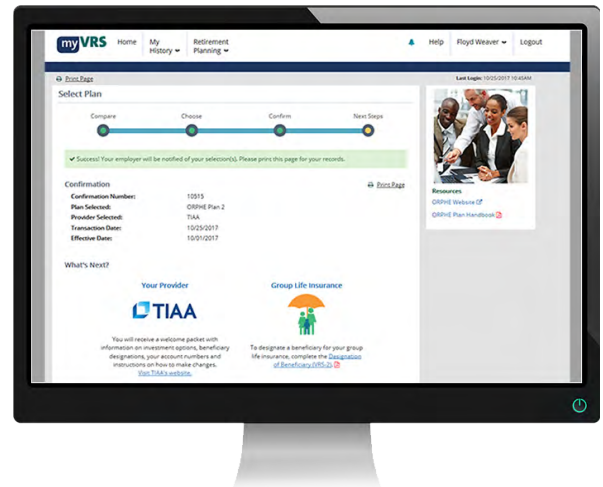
myVRS Home My History Retirement Planning Help Floyd Weaver Logout

Print Page

Last Login: 10/25/2017 10:45AM

Select Plan

Compare Choose Confirm Next Steps

Success! Your employer will be notified of your selection(s). Please print this page for your records.

Confirmation

Print Page

| | |
|---|---|
| Confirmation Number: | 10515 |
| Plan Selected: | ORPHE Plan 2 |
| Provider Selected: | TIAA |
| Transaction Date: | 10/25/2017 |
| Effective Date: | 10/01/2017 |

What's Next?

Your Provider

TIAA

You will receive a welcome packet with information on investment options, beneficiary designations, your account numbers and instructions on how to make changes. Visit TIAA's website.

Group Life Insurance

To designate a beneficiary for your group life insurance, complete the Designation of Beneficiary (VRS-2).

Resources

ORPHE Website

ORPHE Plan Handbook